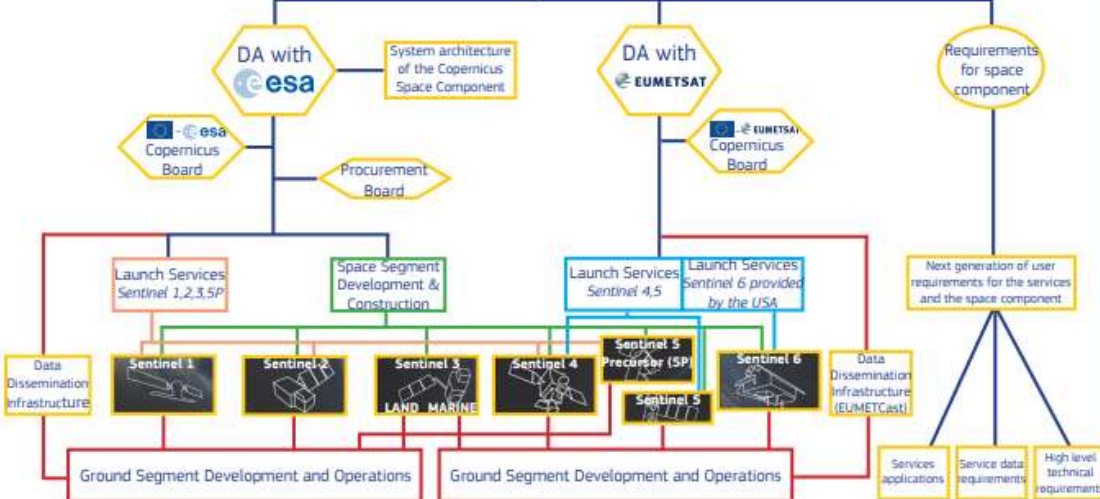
DA with esa

System architecture of the Copernicus Space Component

DA with EUMETSAT

Requirements for space component

esa Copernicus Board

Procurement Board

EUMETSAT Copernicus Board

Launch Services
Sentinel 1,2,3,5P

Space Segment Development & Construction

Launch Services
Sentinel 4,5

Launch Services
Sentinel 6 provided by the USA

Next generation of user requirements for the services and the space component

Data Dissemination Infrastructure

Sentinel 1

Sentinel 2

Sentinel 3
LAND MARINE

Sentinel 4

Sentinel 5 Precursor (5P)

Sentinel 5

Sentinel 6

Data Dissemination Infrastructure (EUMETCast)

Ground Segment Development and Operations

Ground Segment Development and Operations

Services applications

Service data requirements

High level technical requirements